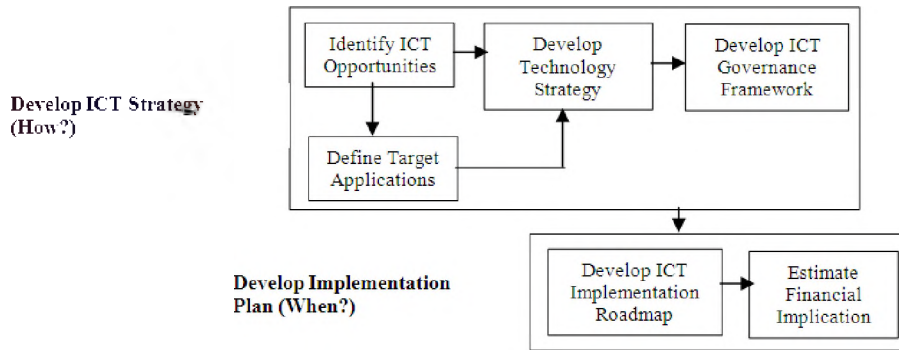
Develop ICT Strategy (How?)

Identify ICT Opportunities

Develop Technology Strategy

Develop ICT Governance Framework

Define Target Applications

Develop Implementation Plan (When?)

Develop ICT Implementation Roadmap

Estimate Financial Implication